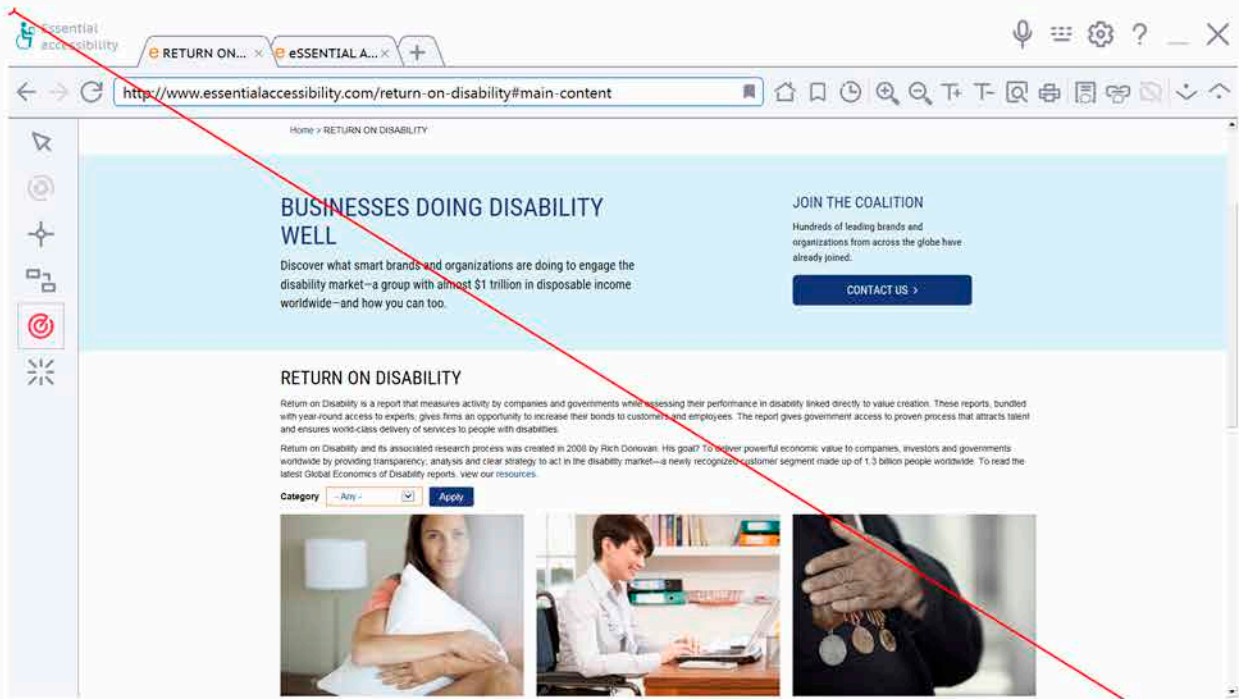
Essential accessibility

RETURN ON... ×

eSSENTIAL A... ×

+

http://www.essentialaccessibility.com/return-on-disability#main-content

Home > RETURN ON DISABILITY

BUSINESSES DOING DISABILITY WELL

Discover what smart brands and organizations are doing to engage the disability market—a group with almost $1 trillion in disposable income worldwide—and how you can too.

JOIN THE COALITION

Hundreds of leading brands and organizations from across the globe have already joined.

CONTACT US >

RETURN ON DISABILITY

Return on Disability is a report that measures activity by companies and governments while assessing their performance in disability linked directly to value creation. These reports, bundled with year-round access to experts, gives firms an opportunity to increase their bonds to customers and employees. The report gives government access to proven process that attracts talent and ensures world-class delivery of services to people with disabilities.

Return on Disability and its associated research process was created in 2008 by Rich Donovan. His goal? To deliver powerful economic value to companies, investors and governments worldwide by providing transparency, analysis and clear strategy to act in the disability market—a newly recognized customer segment made up of 1.3 billion people worldwide. To read the latest Global Economics of Disability reports, view our resources.

Category - Any - Apply